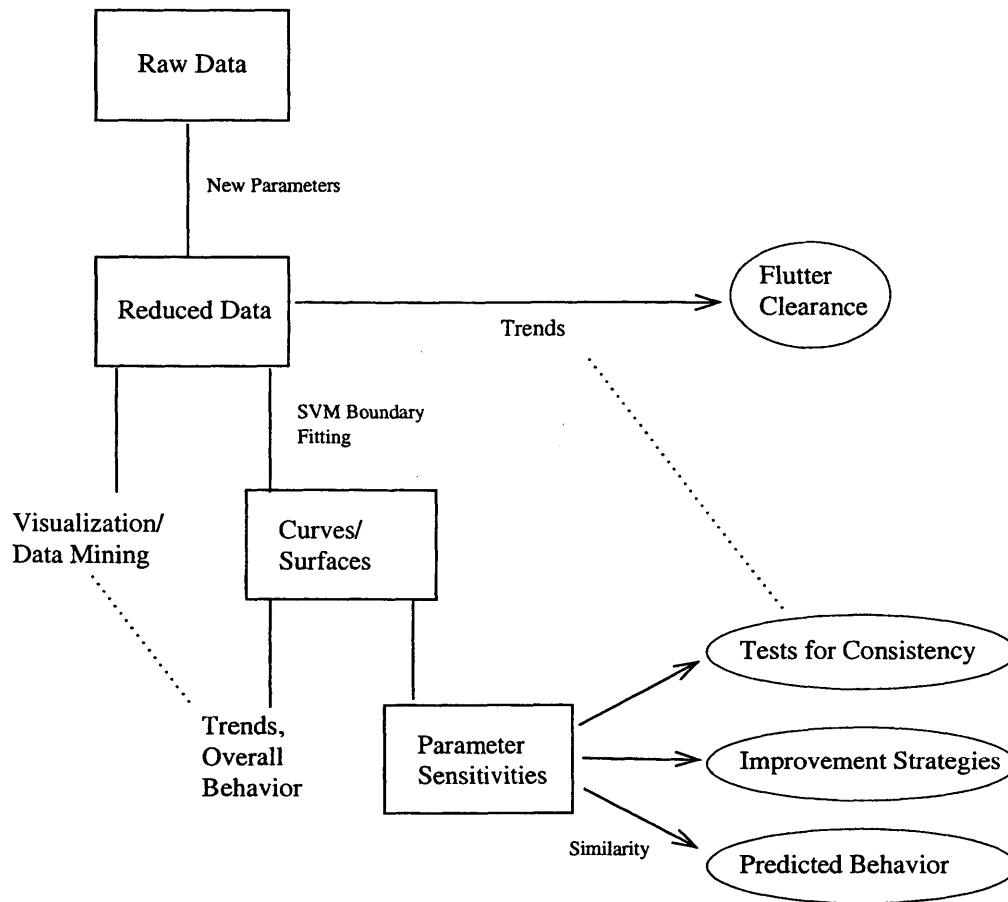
Raw Data

New Parameters

Reduced Data

Flutter Clearance

Trends

SVM Boundary Fitting

Visualization/ Data Mining

Curves/ Surfaces

Tests for Consistency

Trends, Overall Behavior

Parameter Sensitivities

Improvement Strategies

Similarity

Predicted Behavior